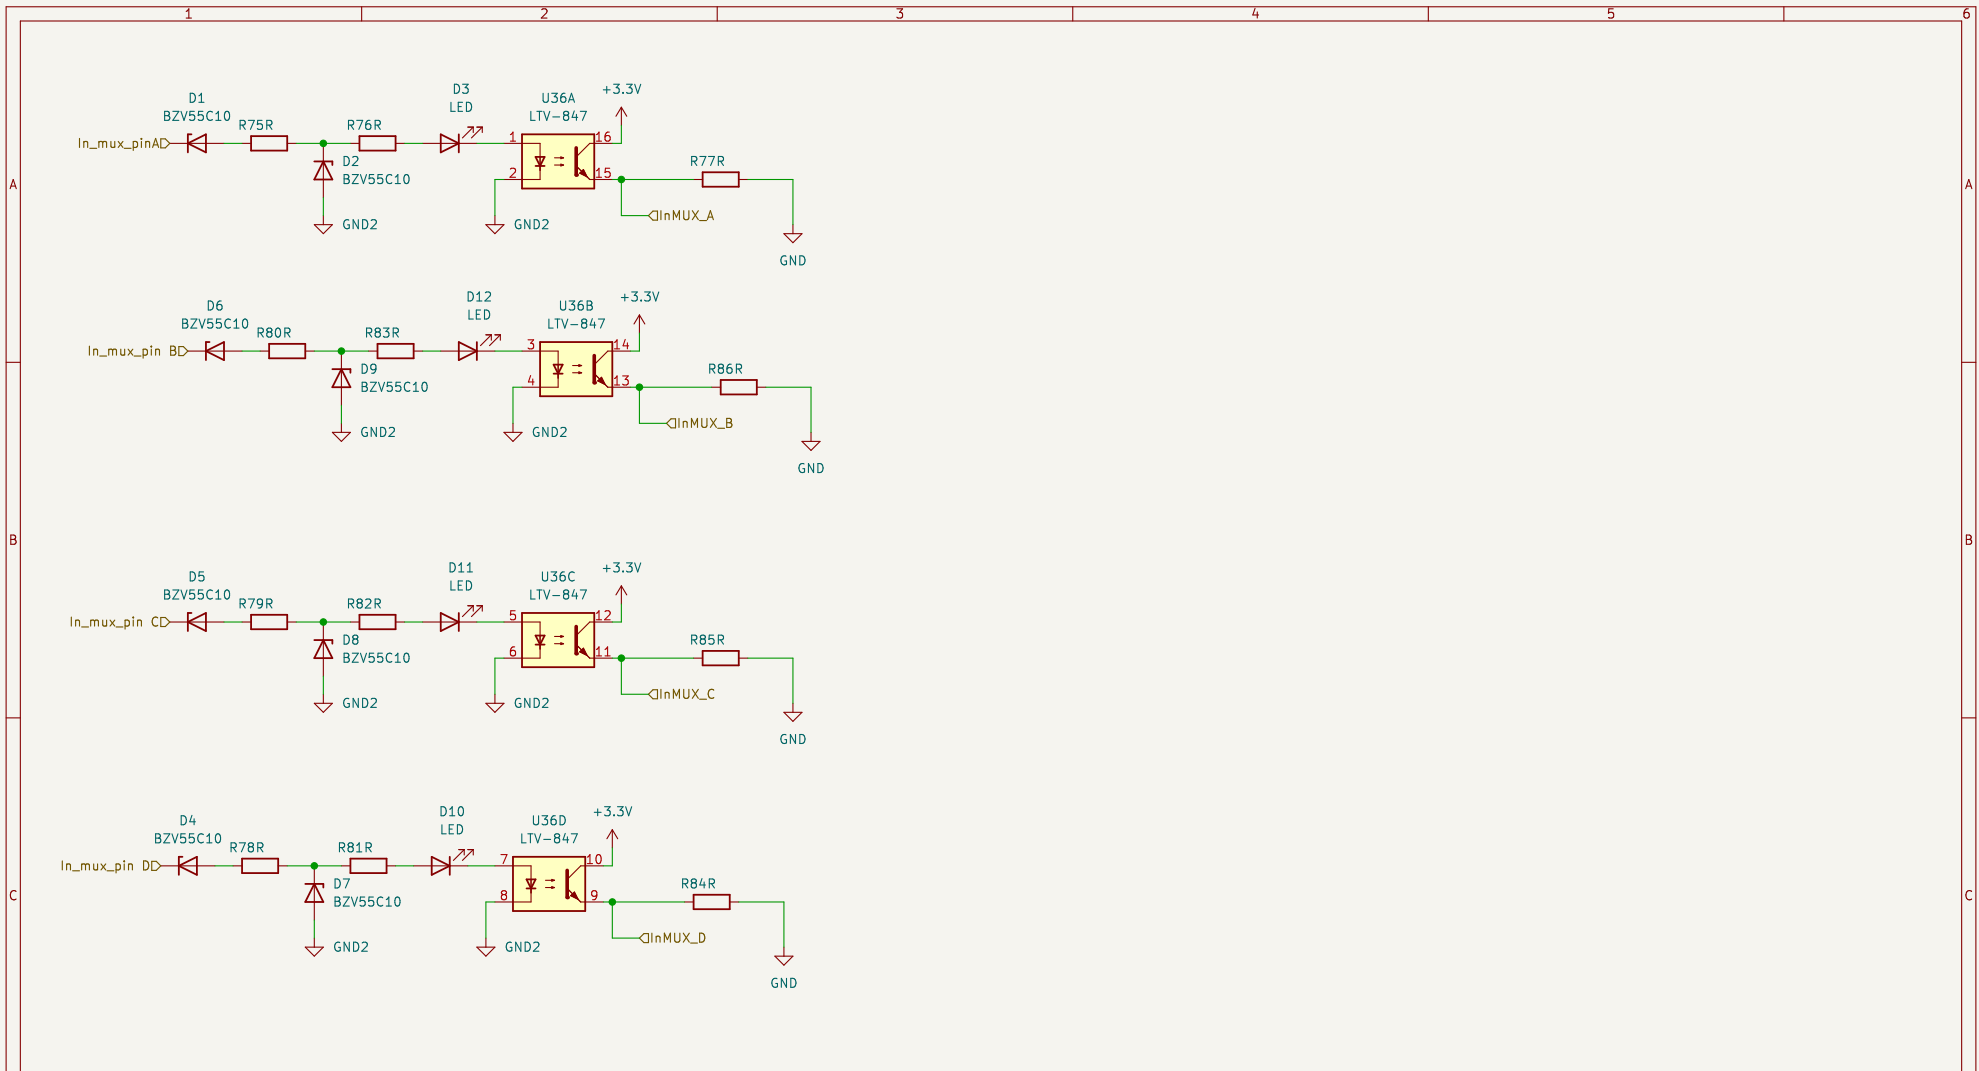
1 2 3 4 5 6

A

D1
BZV55C10
In_mux_pinA
R75R
R76R
D2
BZV55C10
GND2
D3
LED
U36A
LTV-847
1
2
16
15
+3.3V
R77R
InMUX_A
GND2
GND

D6
BZV55C10
In_mux_pin B
R80R
R83R
D9
BZV55C10
GND2
D12
LED
U36B
LTV-847
3
4
14
13
+3.3V
R86R
InMUX_B
GND2
GND

B

D5
BZV55C10
In_mux_pin C
R79R
R82R
D8
BZV55C10
GND2
D11
LED
U36C
LTV-847
5
6
12
11
+3.3V
R85R
InMUX_C
GND2
GND

C

D4
BZV55C10
In_mux_pin D
R78R
R81R
D7
BZV55C10
GND2
D10
LED
U36D
LTV-847
7
8
10
9
+3.3V
R84R
InMUX_D
GND2
GND